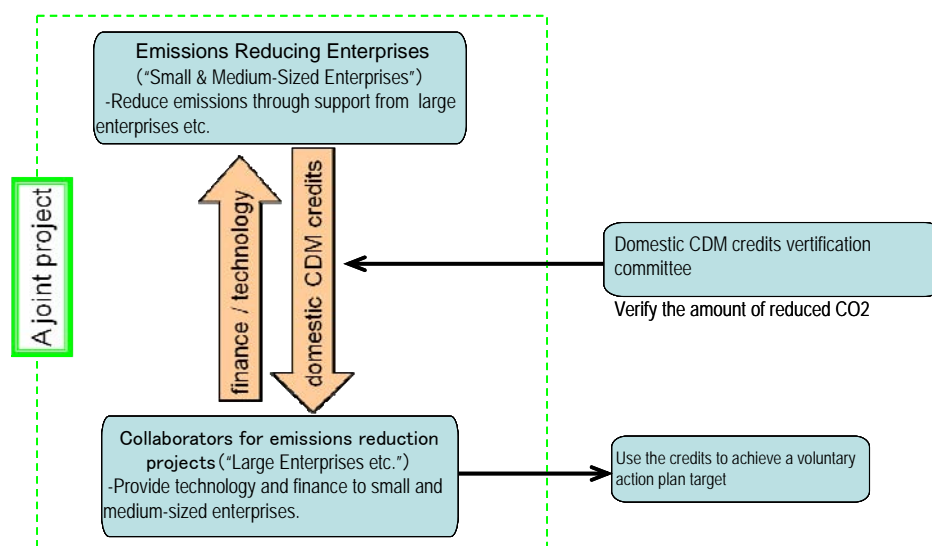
A joint project

Emissions Reducing Enterprises
("Small & Medium-Sized Enterprises")
-Reduce emissions through support from large enterprises etc.

finance / technology

domestic CDM credits

Domestic CDM credits vertification committee

Verify the amount of reduced CO2

Collaborators for emissions reduction projects("Large Enterprises etc.")
-Provide technology and finance to small and medium-sized enterprises.

Use the credits to achieve a voluntary action plan target